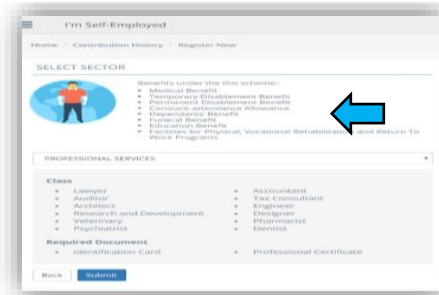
I'm Self-Employed

Home / Contribution History / Register New

SELECT SECTOR

Benefits under the this scheme:
- Medical Benefit
- Temporary Disablement Benefit
- Permanent Disablement Benefit
- Constant-attendance Allowance
- Dependants' Benefit
- Funeral Benefit
- Education Benefit
- Facilities for Physical, Vocational Rehabilitation and Return To Work Programs

PROFESSIONAL SERVICES

Class
- Lawyer
- Auditor
- Architect
- Research and Development
- Veterinary
- Psychiatrist
- Accountant
- Tax Consultant
- Engineer
- Designer
- Pharmacist
- Dentist

Required Document
- Identification Card
- Professional Certificate

Back Submit